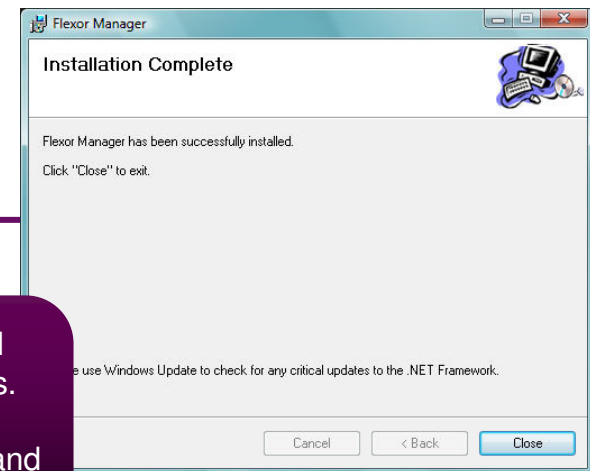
Flexor Manager

Installation Complete

Flexor Manager has been successfully installed.

Click "Close" to exit.

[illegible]e use Windows Update to check for any critical updates to the .NET Framework.

Cancel

< Back

Close

l
s.

and